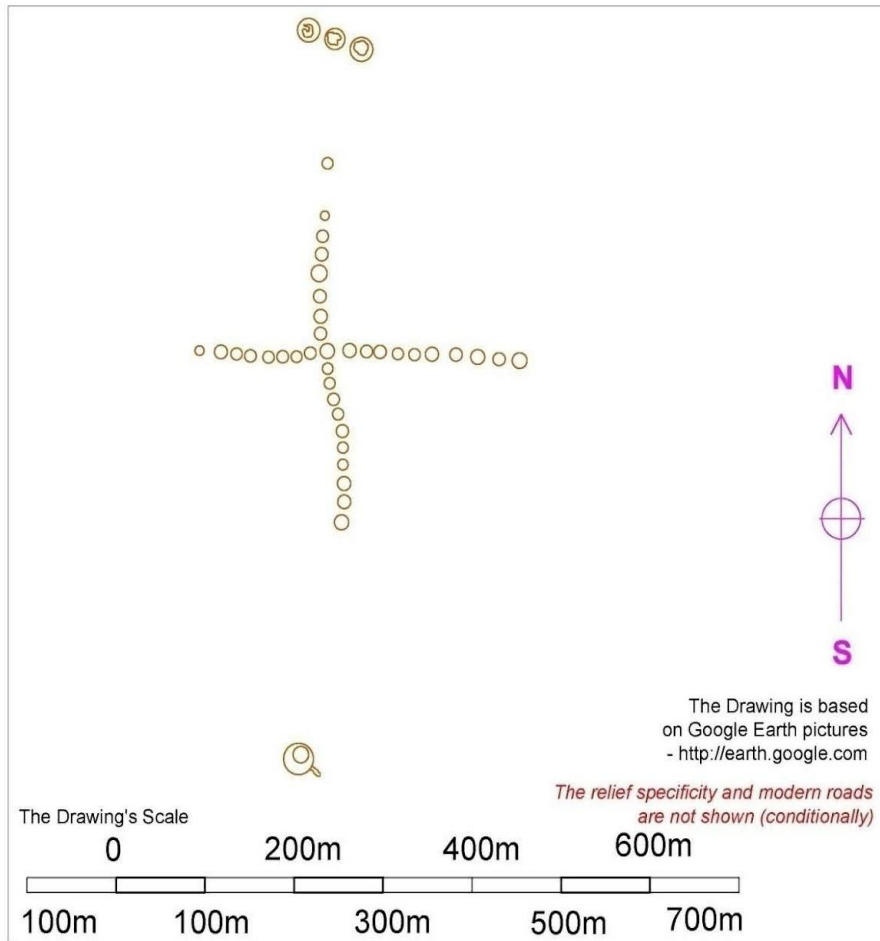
N

S

The Drawing is based on Google Earth pictures - http://earth.google.com

The relief specificity and modern roads are not shown (conditionally)

The Drawing's Scale

0 200m 400m 600m

100m 100m 300m 500m 700m